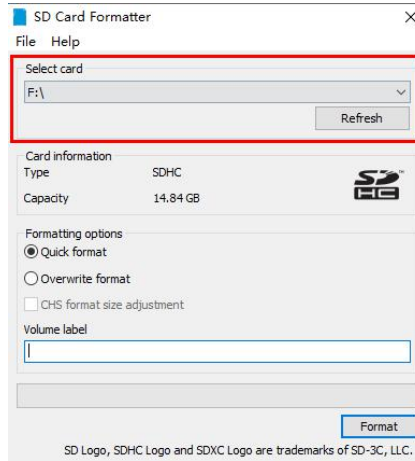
SD Card Formatter
×
File Help
Select card
F:\
Refresh
Card information
Type SDHC
Capacity 14.84 GB
Formatting options
Quick format
Overwrite format
CHS format size adjustment
Volume label
Format
SD Logo, SDHC Logo and SDXC Logo are trademarks of SD-3C, LLC.